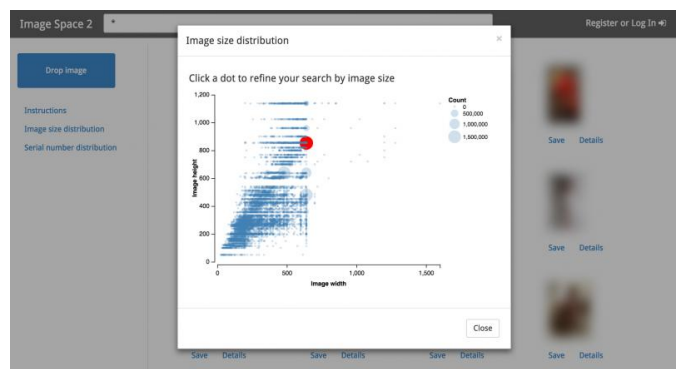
Image Space 2

*

Register or Log In

Drop image

Instructions

Image size distribution

Serial number distribution

Image size distribution

×

Click a dot to refine your search by image size

1,200
1,000
800
600
400
200
0

Image height

0
500
1,000
1,500

Image width

Count
0
500,000
1,000,000
1,500,000

Close

Save Details

Save Details

Save Details

Save Details

Save Details

Save Details

Save Details